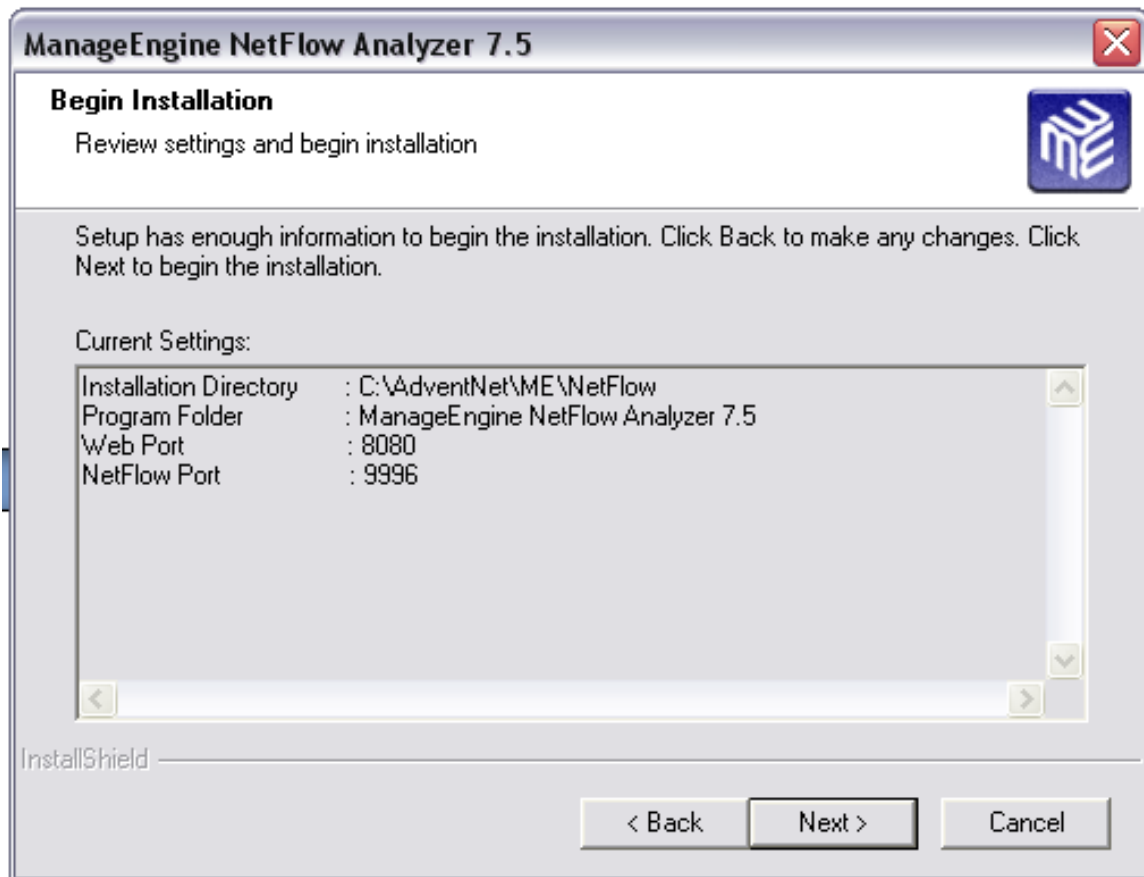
ManageEngine NetFlow Analyzer 7.5

Begin Installation

Review settings and begin installation

Setup has enough information to begin the installation. Click Back to make any changes. Click Next to begin the installation.

Current Settings:

Installation Directory : C:\AdventNet\ME\NetFlow
Program Folder : ManageEngine NetFlow Analyzer 7.5
Web Port : 8080
NetFlow Port : 9996

InstallShield

< Back
Next >
Cancel